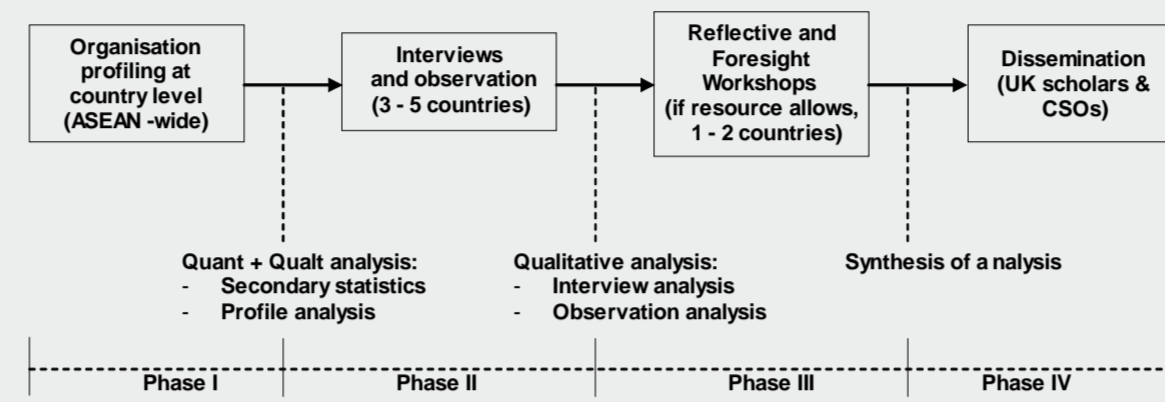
Organisation profiling at country level (ASEAN -wide)

Interviews and observation (3 - 5 countries)

Reflective and Foresight Workshops (if resource allows, 1 - 2 countries)

Dissemination (UK scholars & CSOs)

Quant + Qualt analysis:
- Secondary statistics
- Profile analysis

Qualitative analysis:
- Interview analysis
- Observation analysis

Synthesis of a nalysis

Phase I

Phase II

Phase III

Phase IV